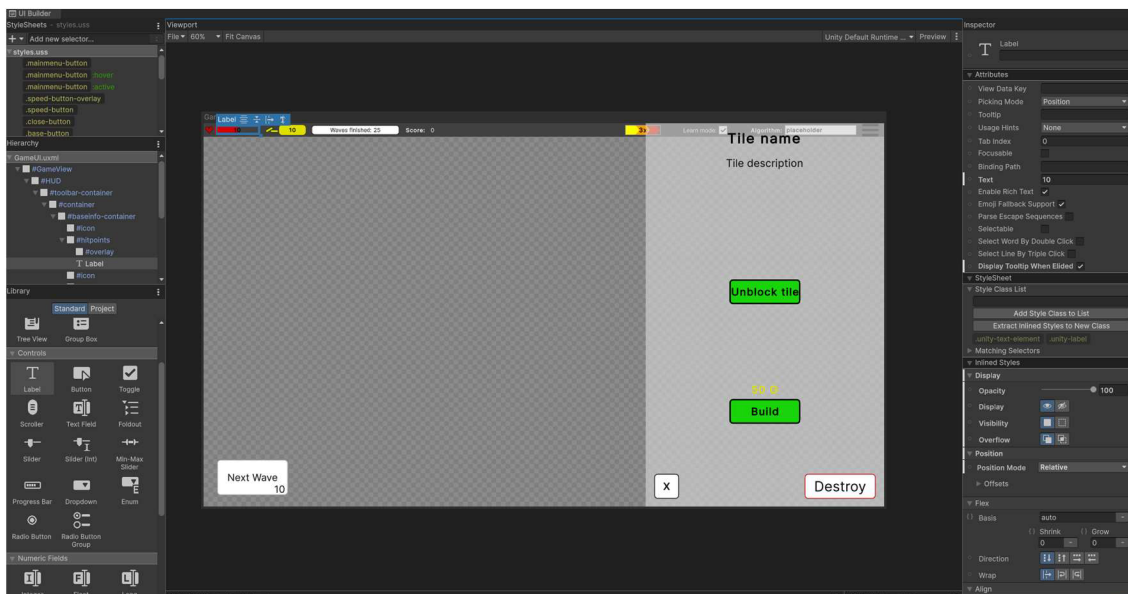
UI Builder
StyleSheets - styles.uss
+ ▾ Add new selector...
styles.uss
.mainmenu-button
.mainmenu-button:hover
.mainmenu-button:active
.speed-button-overlay
.speed-button
.close-button
.base-button
Hierarchy
GameUi.uxml
#GameView
#HUD
#toolbar-container
#container
#baseinfo-container
#icon
#hitpoints
#overlay
T Label
#icon
Library
Standard Project
Tree View
Group Box
Controls
Label
Button
Toggle
Scroller
Text Field
Foldout
Slider
Slider (Int)
Min-Max Slider
Progress Bar
Dropdown
Enum
Radio Button
Radio Button Group
Numeric Fields

Viewport
File ▾ 60% ▾ Fit Canvas
Unity Default Runtime ... ▾ Preview
Label
10
10
Waves finished: 25
Score: 0
Learn mode
Algorithm: placeholder
Tile name
Tile description
Unblock tile
50 G
Build
Next Wave
10
X
Destroy

Inspector
T Label
Attributes
View Data Key
Picking Mode Position
Tooltip
Usage Hints None
Tab Index 0
Focusable
Binding Path
Text 10
Enable Rich Text
Emoji Fallback Support
Parse Escape Sequences
Selectable
Select Word By Double Click
Select Line By Triple Click
Display Tooltip When Elided
StyleSheet
Style Class List
Add Style Class to List
Extract Inlined Styles to New Class
.unity-text-element .unity-label
Matching Selectors
Inlined Styles
Display
Opacity 100
Display
Visibility
Overflow
Position
Position Mode Relative
Offsets
Flex
Basis auto
Shrink Grow
0 0
Direction
Wrap
Align